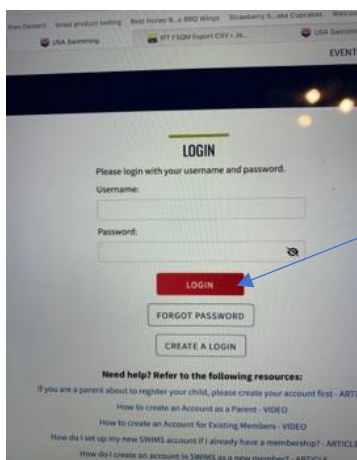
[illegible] Dessert | Israel product testing | Best Honey B...y BBQ Wings | Strawberry S...ake Cupcakes | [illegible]

USA Swimming | IFT FSQM Export CSV • Ja... | USA Swimmi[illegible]

EVENT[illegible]

LOGIN

Please login with your username and password.

Username:

Password:

LOGIN

FORGOT PASSWORD

CREATE A LOGIN

Need help? Refer to the following resources:

If you are a parent about to register your child, please create your account first - ART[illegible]

How to create an Account as a Parent - VIDEO

How to create an Account for Existing Members - VIDEO

How do I set up my new SWIMS account if I already have a membership? - ARTICLE

How do I create an account in SWIMS as a new member? - ARTICLE